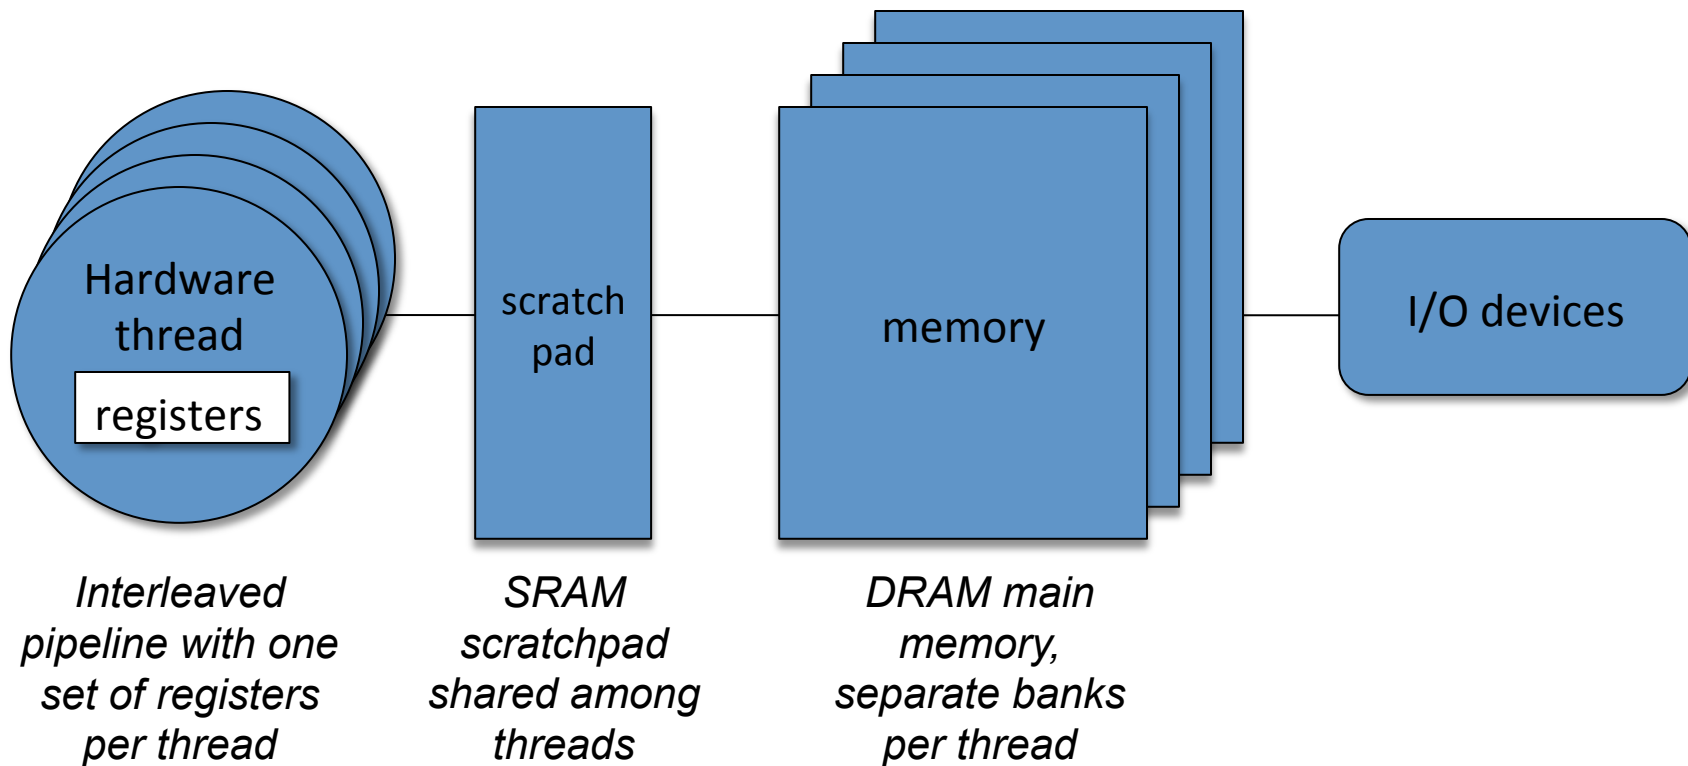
Hardware thread

registers

scratch pad

memory

I/O devices

Interleaved pipeline with one set of registers per thread

SRAM scratchpad shared among threads

DRAM main memory, separate banks per thread